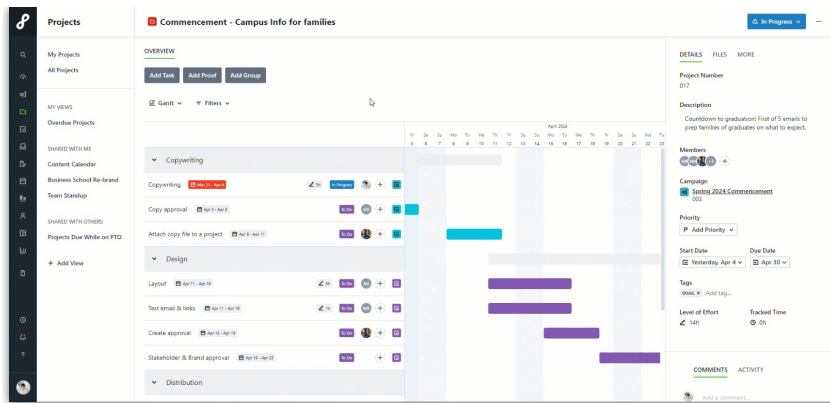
Projects

My Projects
All Projects

MY VIEWS
Overdue Projects

SHARED WITH ME
Content Calendar
Business School Re-brand
Team Standup

SHARED WITH OTHERS
Projects Due While on PTO

+ Add View

Commencement - Campus Info for families

In Progress

OVERVIEW

Add Task
Add Proof
Add Group

Gantt
Filters

April 2024

| Fr | Sa | Su | Mo | Tu | We | Th | Fr | Sa | Su | Mo | Tu | We | Th | Fr | Sa | Su | Mo |
|---|---|---|---|---|---|---|---|---|---|---|---|---|---|---|---|---|---|
| 5 | 6 | 7 | 8 | 9 | 10 | 11 | 12 | 13 | 14 | 15 | 16 | 17 | 18 | 19 | 20 | 21 | 22 |

Copywriting
Copywriting | Mar 31 - Apr 4 | 5h | In Progress
Copy approval | Apr 5 - Apr 5 | To Do
Attach copy file to a project | Apr 8 - Apr 11 | To Do

Design
Layout | Apr 11 - Apr 18 | 5h | To Do
Test email & links | Apr 11 - Apr 15 | 1h | To Do
Create approval | Apr 15 - Apr 18 | To Do
Stakeholder & Brand approval | Apr 19 - Apr 23 | To Do

Distribution

DETAILS
FILES
MORE

Project Number
017

Description
Countdown to graduation! First of 5 emails to prep families of graduates on what to expect.

Members

Campaign
Spring 2024 Commencement
002

Priority
Add Priority

Start Date
Yesterday, Apr 4
Due Date
Apr 30

Tags
EMAIL
Add tag...

Level of Effort
14h
Tracked Time
0h

COMMENTS
ACTIVITY

Add a comment...